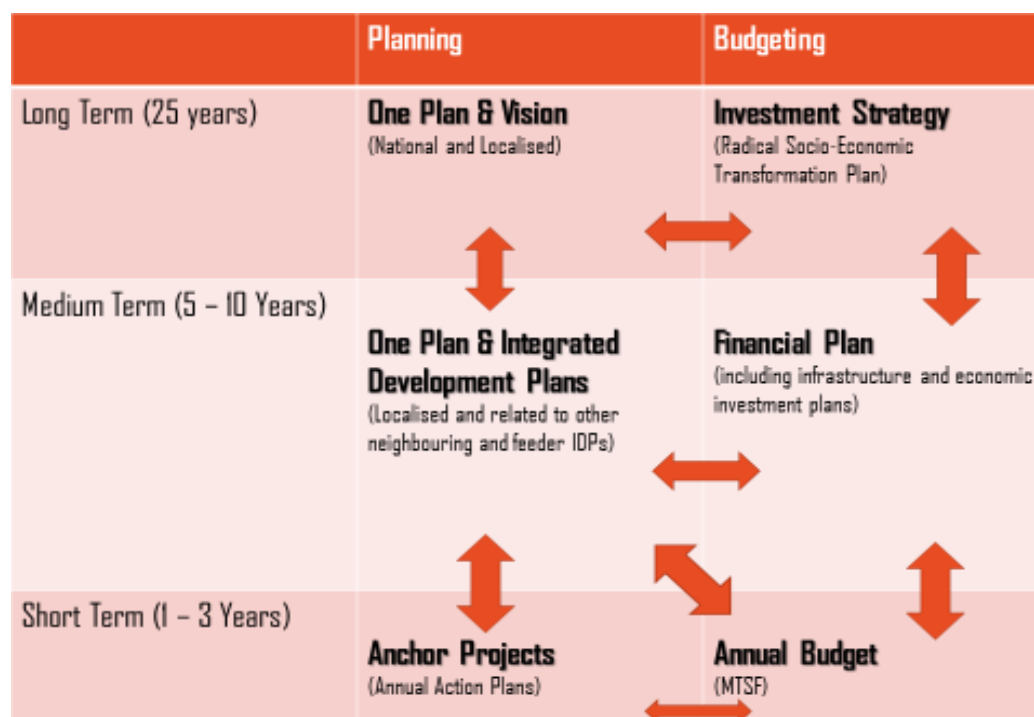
|  | Planning | Budgeting |
|---|---|---|
| Long Term (25 years) | One Plan & Vision (National and Localised) | Investment Strategy (Radical Socio-Economic Transformation Plan) |
| Medium Term (5 – 10 Years) | One Plan & Integrated Development Plans (Localised and related to other neighbouring and feeder IDPs) | Financial Plan (including infrastructure and economic investment plans) |
| Short Term (1 – 3 Years) | Anchor Projects (Annual Action Plans) | Annual Budget (MTSF) |